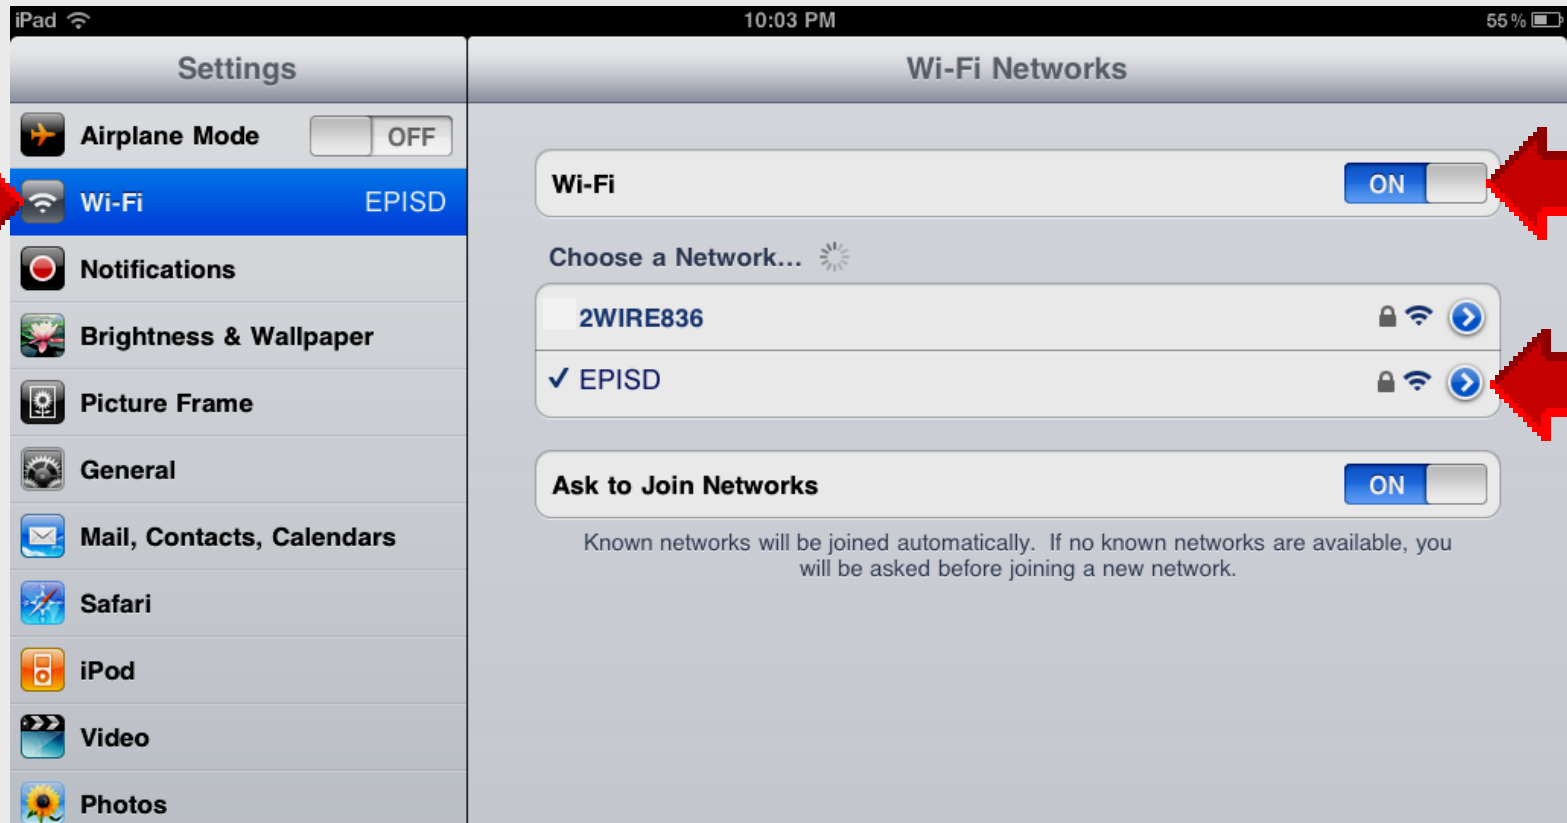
iPad 10:03 PM 55 %

Settings

Airplane Mode OFF

Wi-Fi EPISD

Notifications

Brightness & Wallpaper

Picture Frame

General

Mail, Contacts, Calendars

Safari

iPod

Video

Photos

Wi-Fi Networks

Wi-Fi ON

Choose a Network...

2WIRE836

✓ EPISD

Ask to Join Networks ON

Known networks will be joined automatically. If no known networks are available, you will be asked before joining a new network.